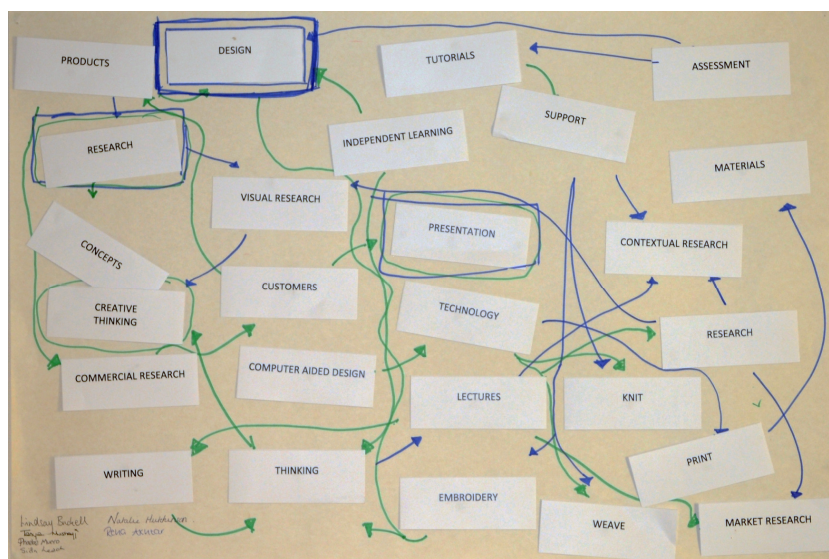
PRODUCTS

DESIGN

TUTORIALS

ASSESSMENT

SUPPORT

RESEARCH

INDEPENDENT LEARNING

MATERIALS

VISUAL RESEARCH

CONCEPTS

PRESENTATION

CONTEXTUAL RESEARCH

CREATIVE THINKING

CUSTOMERS

TECHNOLOGY

RESEARCH

COMMERCIAL RESEARCH

COMPUTER AIDED DESIGN

LECTURES

KNIT

PRINT

WRITING

THINKING

EMBROIDERY

WEAVE

MARKET RESEARCH

Lindsay Bickell
Tanya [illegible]
Phoebe Moore
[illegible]

Natalie Hutchinson
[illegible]